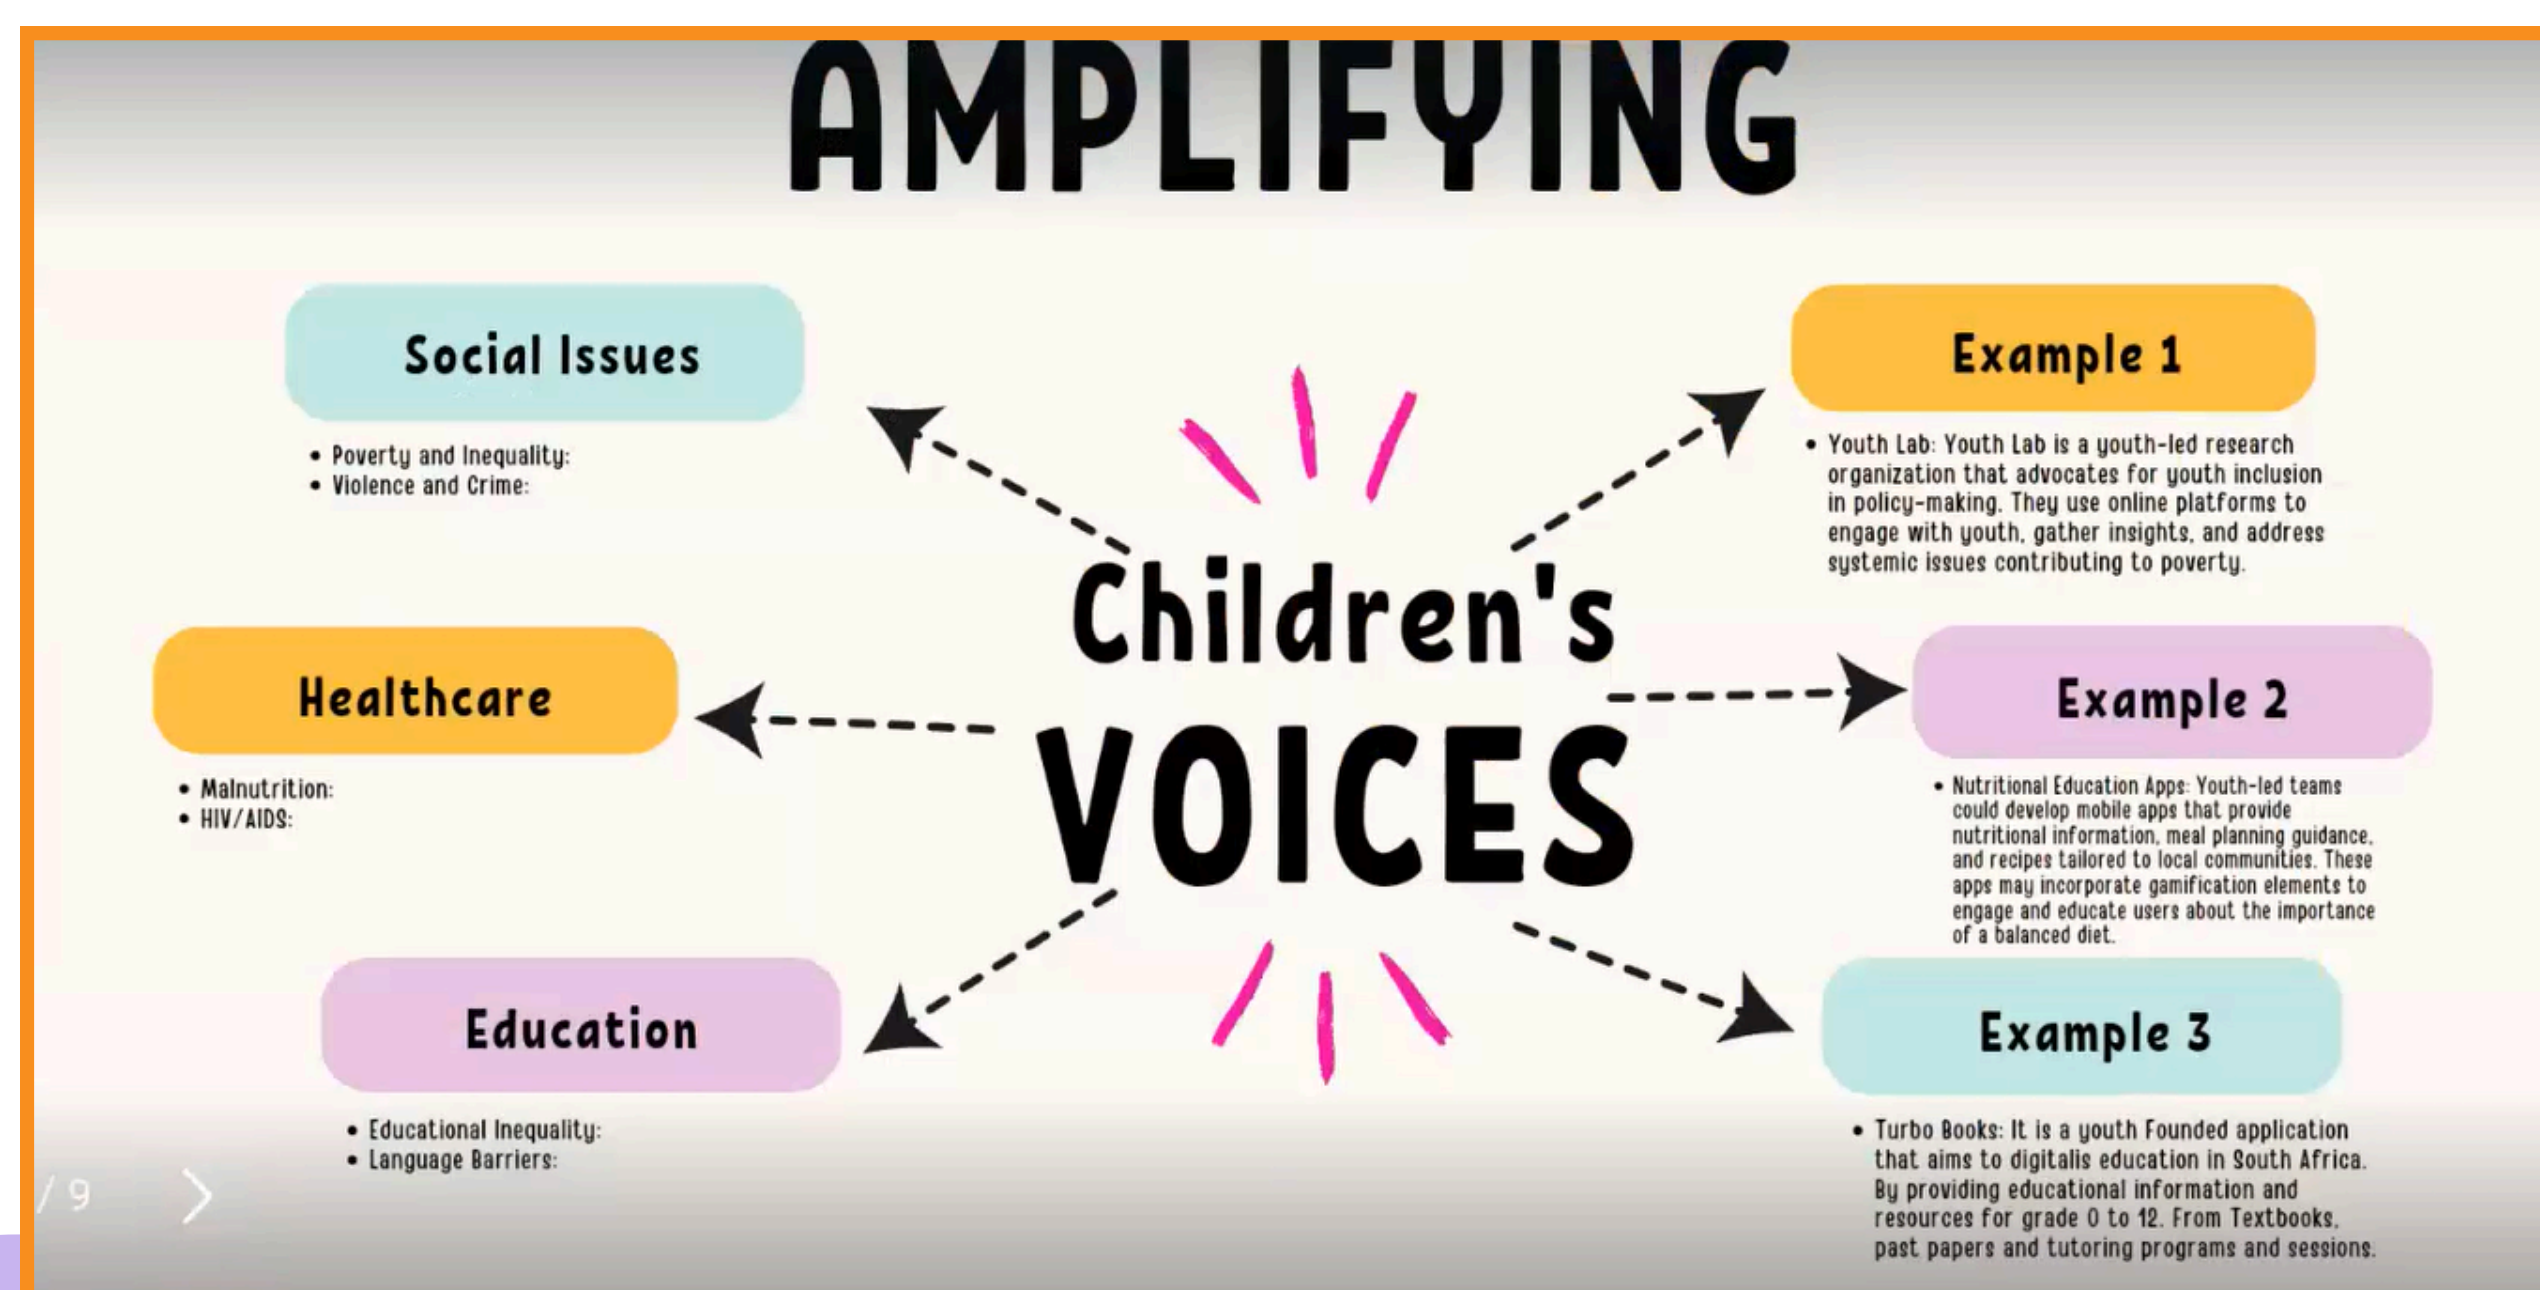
AMPLIFYING

Social Issues

- Poverty and Inequality:
- Violence and Crime:

Healthcare

- Malnutrition:
- HIV/AIDS:

Education

- Educational Inequality:
- Language Barriers:

Children's VOICES

Example 1

- Youth Lab: Youth Lab is a youth-led research organization that advocates for youth inclusion in policy-making. They use online platforms to engage with youth, gather insights, and address systemic issues contributing to poverty.

Example 2

- Nutritional Education Apps: Youth-led teams could develop mobile apps that provide nutritional information, meal planning guidance, and recipes tailored to local communities. These apps may incorporate gamification elements to engage and educate users about the importance of a balanced diet.

Example 3

- Turbo Books: It is a youth Founded application that aims to digitalis education in South Africa. By providing educational information and resources for grade 0 to 12. From Textbooks, past papers and tutoring programs and sessions.

/ 9